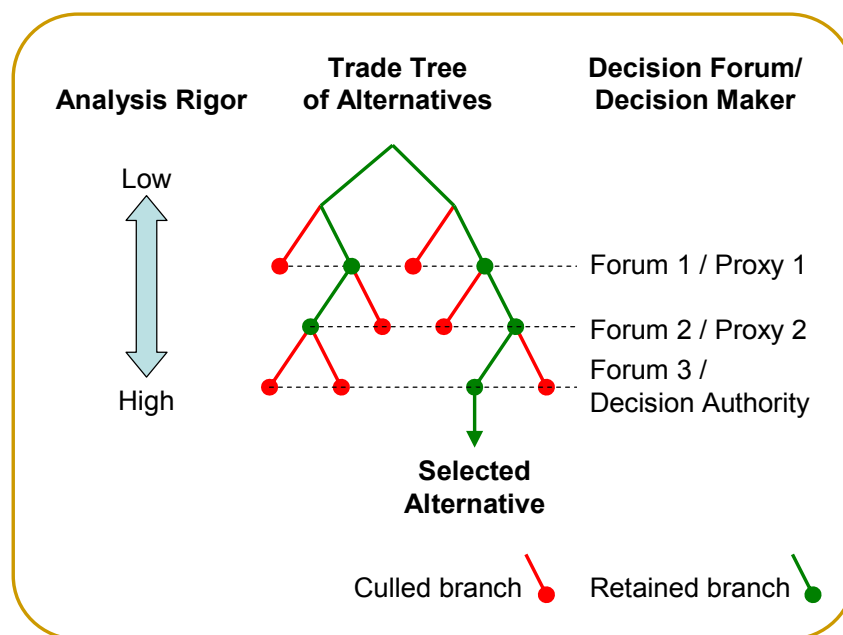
Analysis Rigor

Trade Tree of Alternatives

Decision Forum/ Decision Maker

Low

High

Forum 1 / Proxy 1

Forum 2 / Proxy 2

Forum 3 / Decision Authority

Selected Alternative

Culled branch

Retained branch